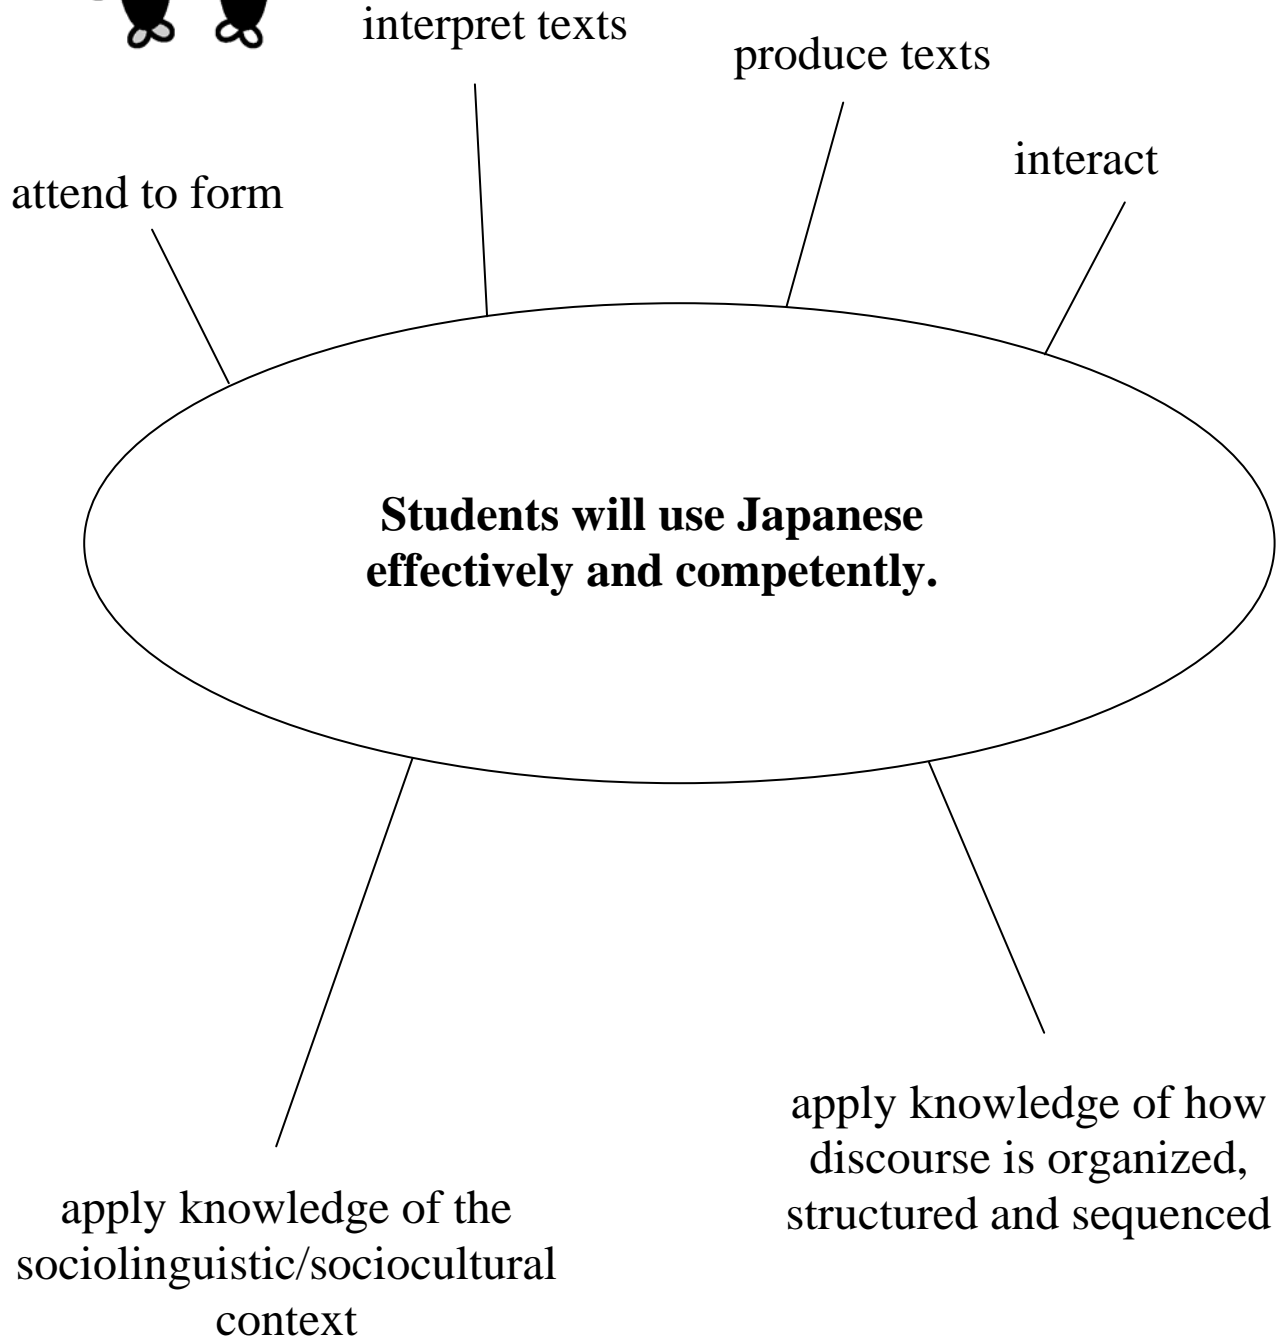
interpret texts

produce texts

attend to form

interact

**Students will use Japanese effectively and competently.**

apply knowledge of how discourse is organized, structured and sequenced

apply knowledge of the sociolinguistic/sociocultural context